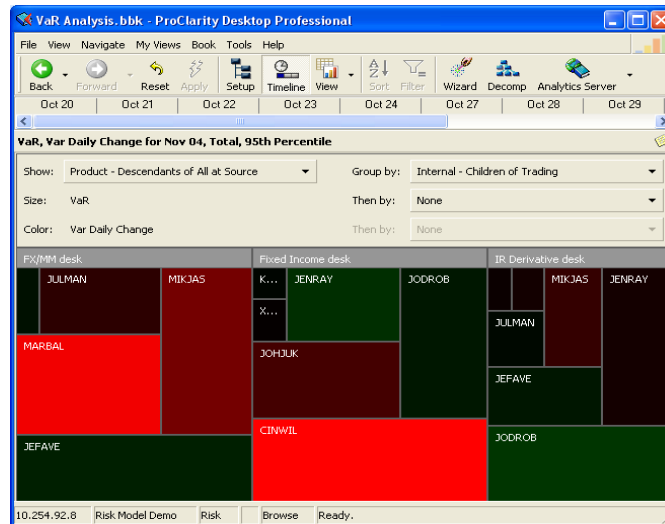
VaR Analysis.bbk - ProClarity Desktop Professional

File View Navigate My Views Book Tools Help

Back Forward Reset Apply Setup Timeline View Sort Filter Wizard Decomp Analytics Server

Oct 20 | Oct 21 | Oct 22 | Oct 23 | Oct 24 | Oct 27 | Oct 28 | Oct 29

VaR, Var Daily Change for Nov 04, Total, 95th Percentile

Show: Product - Descendants of All at Source
Group by: Internal - Children of Trading
Size: VaR
Then by: None
Color: Var Daily Change
Then by: None

FX/MM desk
JULMAN
MIKJAS
MARBAL
JEFAVE

Fixed Income desk
K...
JENRAY
JODROB
X...
JOHJUK
CINWIL

IR Derivative desk
MIKJAS
JENRAY
JULMAN
JEFAVE
JODROB

10.254.92.8 | Risk Model Demo | Risk | Browse | Ready.